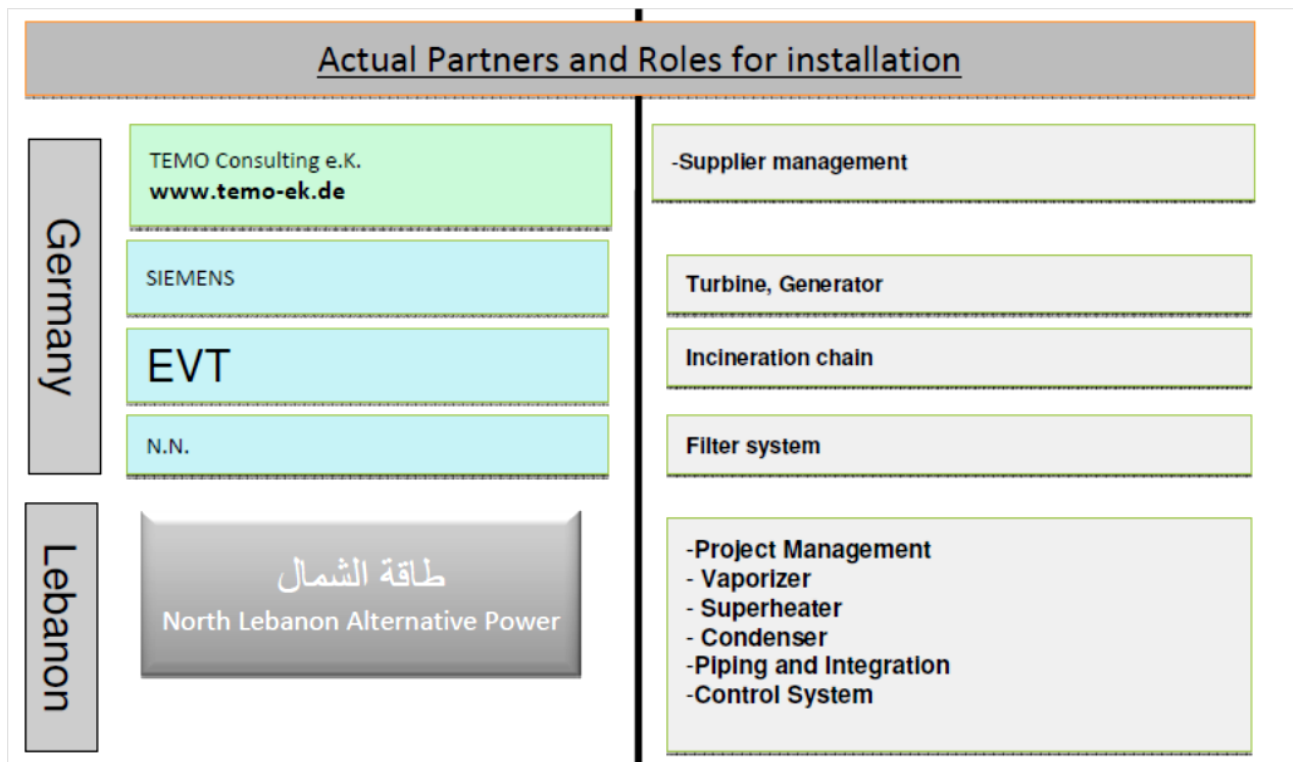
Actual Partners and Roles for installation

Germany

TEMO Consulting e.K.
www.temo-ek.de

-Supplier management

SIEMENS

Turbine, Generator

EVT

Incineration chain

N.N.

Filter system

Lebanon

طاقة الشمال
North Lebanon Alternative Power

-Project Management
- Vaporizer
- Superheater
- Condenser
-Piping and Integration
-Control System